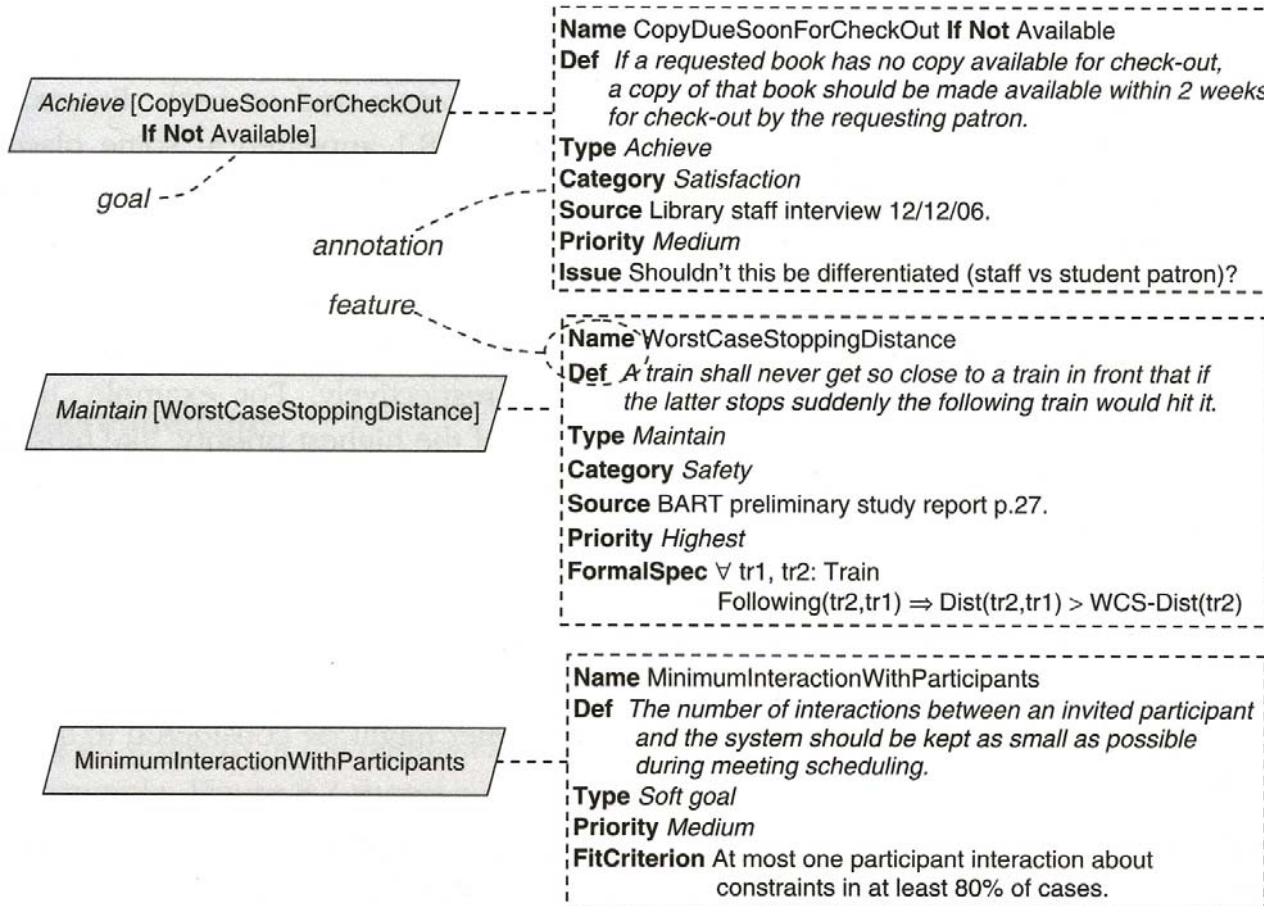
Achieve [CopyDueSoonForCheckOut If Not Available]

goal

annotation

feature

Name CopyDueSoonForCheckOut If Not Available
Def If a requested book has no copy available for check-out, a copy of that book should be made available within 2 weeks for check-out by the requesting patron.
Type Achieve
Category Satisfaction
Source Library staff interview 12/12/06.
Priority Medium
Issue Shouldn't this be differentiated (staff vs student patron)?

Maintain [WorstCaseStoppingDistance]

Name WorstCaseStoppingDistance
Def A train shall never get so close to a train in front that if the latter stops suddenly the following train would hit it.
Type Maintain
Category Safety
Source BART preliminary study report p.27.
Priority Highest
FormalSpec $\forall$ tr1, tr2: Train
Following(tr2,tr1) $\Rightarrow$ Dist(tr2,tr1) > WCS-Dist(tr2)

MinimumInteractionWithParticipants

Name MinimumInteractionWithParticipants
Def The number of interactions between an invited participant and the system should be kept as small as possible during meeting scheduling.
Type Soft goal
Priority Medium
FitCriterion At most one participant interaction about constraints in at least 80% of cases.